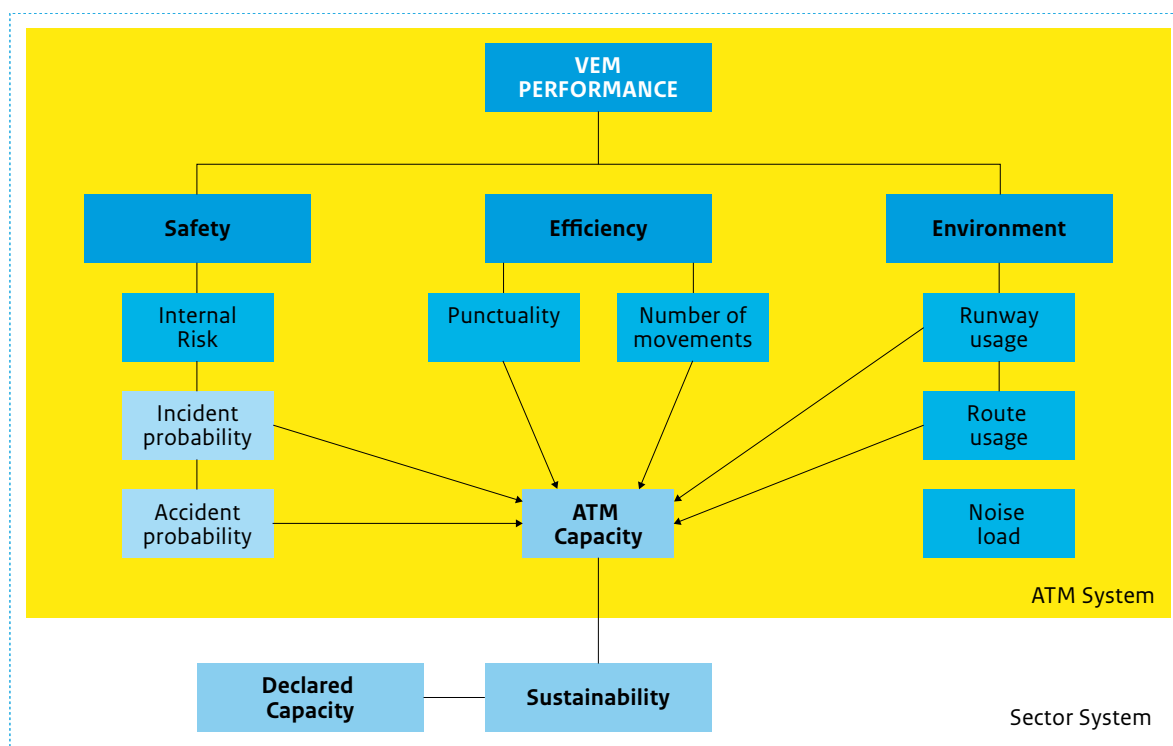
VEM PERFORMANCE

Safety

Efficiency

Environment

Internal Risk

Punctuality

Number of movements

Runway usage

Incident probability

Route usage

Accident probability

ATM Capacity

Noise load

ATM System

Declared Capacity

Sustainability

Sector System